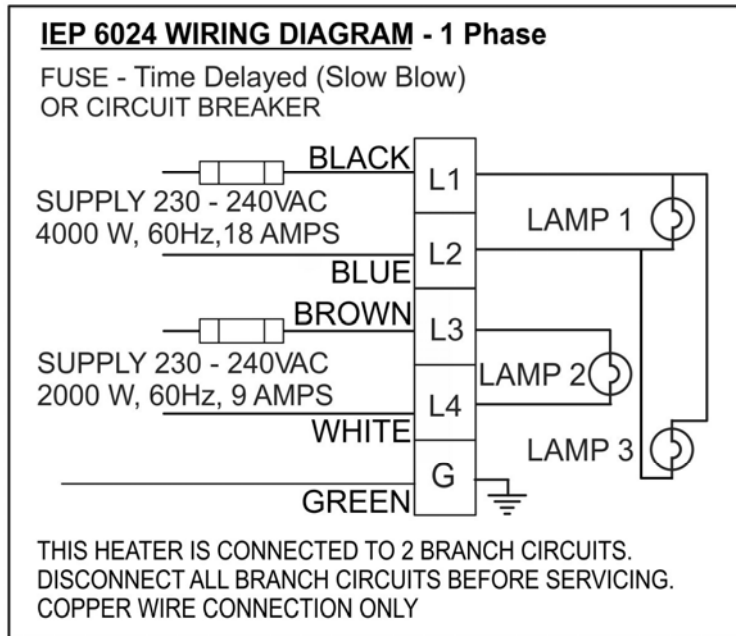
IEP 6024 WIRING DIAGRAM - 1 Phase

FUSE - Time Delayed (Slow Blow)
OR CIRCUIT BREAKER

BLACK

SUPPLY 230 - 240VAC
4000 W, 60Hz,18 AMPS

BLUE

BROWN

SUPPLY 230 - 240VAC
2000 W, 60Hz, 9 AMPS

WHITE

GREEN

L1

L2

L3

L4

G

LAMP 1

LAMP 2

LAMP 3

THIS HEATER IS CONNECTED TO 2 BRANCH CIRCUITS.
DISCONNECT ALL BRANCH CIRCUITS BEFORE SERVICING.
COPPER WIRE CONNECTION ONLY